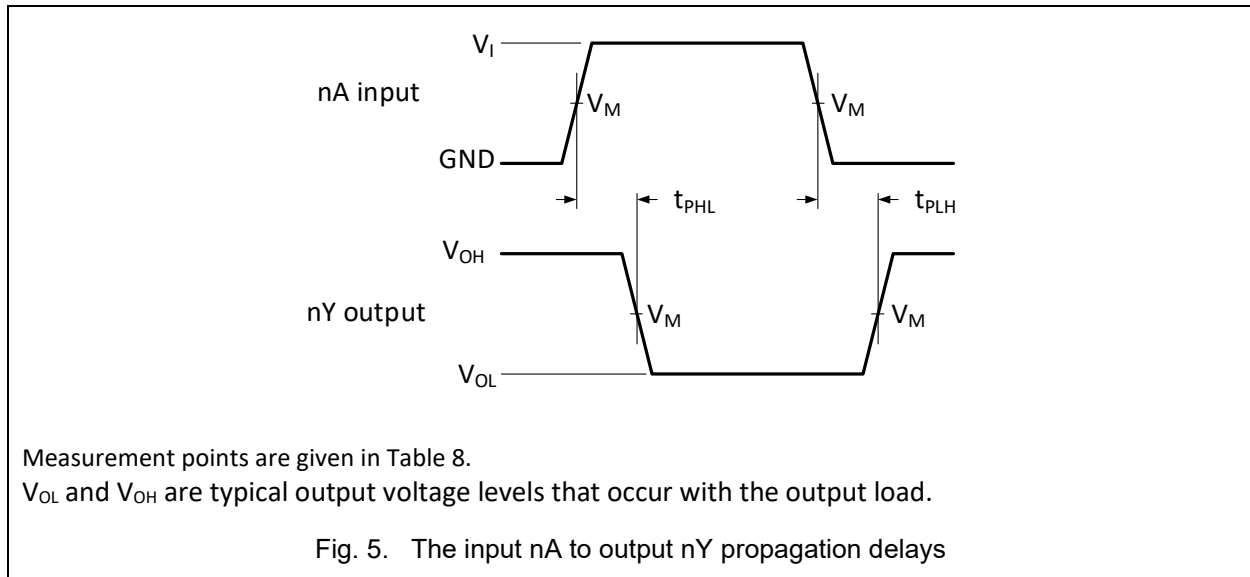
$V_I$

nA input

$V_M$

$V_M$

GND

$t_{PHL}$

$t_{PLH}$

$V_{OH}$

nY output

$V_M$

$V_M$

$V_{OL}$

Measurement points are given in Table 8.

$V_{OL}$ and $V_{OH}$ are typical output voltage levels that occur with the output load.

Fig. 5. The input nA to output nY propagation delays